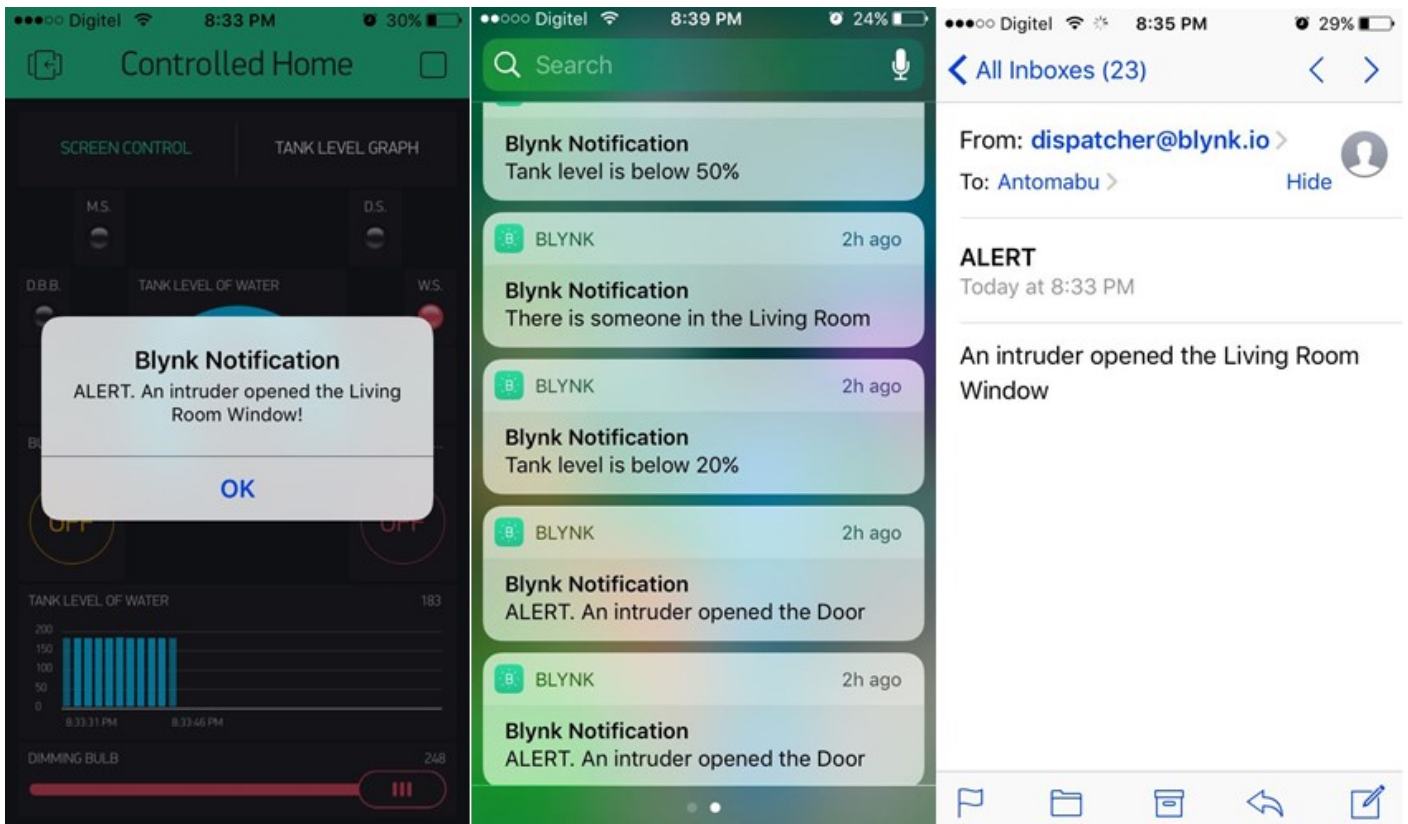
Digitel 8:33 PM 30%

Controlled Home

SCREEN CONTROL

TANK LEVEL GRAPH

M.S.

D.S.

D.B.B.

TANK LEVEL OF WATER

W.S.

Blynk Notification

ALERT. An intruder opened the Living Room Window!

OK

TANK LEVEL OF WATER

183

200
150
100
50
0

8:33:31 PM

8:33:46 PM

DIMMING BULB

248

Digitel 8:39 PM 24%

Search

Blynk Notification
Tank level is below 50%

BLYNK 2h ago

Blynk Notification
There is someone in the Living Room

BLYNK 2h ago

Blynk Notification
Tank level is below 20%

BLYNK 2h ago

Blynk Notification
ALERT. An intruder opened the Door

BLYNK 2h ago

Blynk Notification
ALERT. An intruder opened the Door

Digitel 8:35 PM 29%

All Inboxes (23)

From: dispatcher@blynk.io

To: Antomabu

Hide

ALERT

Today at 8:33 PM

An intruder opened the Living Room Window